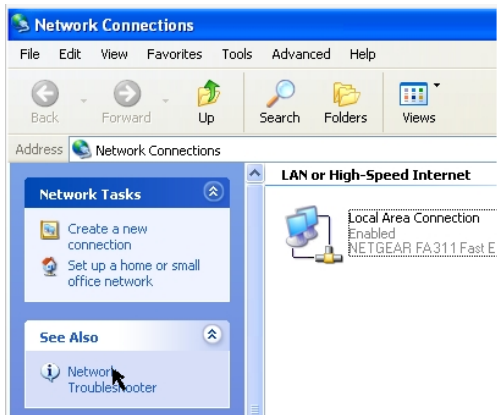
Network Connections

File Edit View Favorites Tools Advanced Help

Back Forward Up Search Folders Views

Address Network Connections

Network Tasks

Create a new connection

Set up a home or small office network

See Also

Network Troubleshooter

LAN or High-Speed Internet

Local Area Connection
Enabled
NETGEAR FA311 Fast E